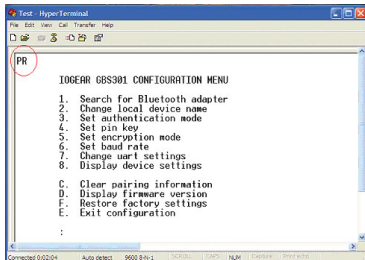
Test - HyperTerminal

File Edit View Call Transfer Help

PR

IOGEAR GBS301 CONFIGURATION MENU

1. Search for Bluetooth adapter
2. Change local device name
3. Set authentication mode
4. Set pin key
5. Set encryption mode
6. Set baud rate
7. Change uart settings
8. Display device settings

C. Clear pairing information
D. Display firmware version
F. Restore factory settings
E. Exit configuration

:

Connected 0:02:04 Auto detect 9600 8-N-1 SCROLL CAPS NUM Capture Print echo